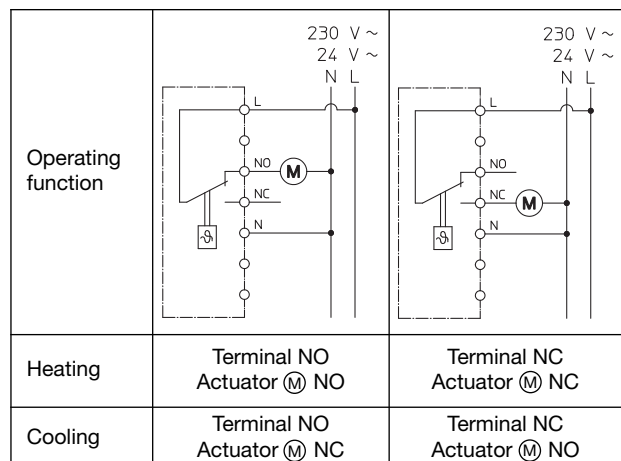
| Operating function | 230 V ~<br>24 V ~<br>N L<br>L<br>NO<br>M<br>NC<br>N | 230 V ~<br>24 V ~<br>N L<br>L<br>NO<br>NC<br>M<br>N |
|---|---|---|
| Heating | Terminal NO<br>Actuator Ⓜ NO | Terminal NC<br>Actuator Ⓜ NC |
| Cooling | Terminal NO<br>Actuator Ⓜ NC | Terminal NC<br>Actuator Ⓜ NO |